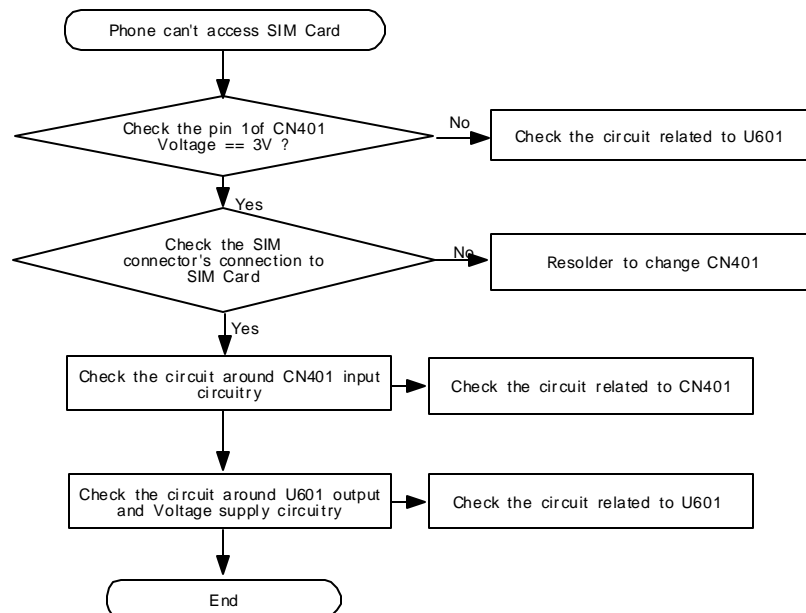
Phone can't access SIM Card

Check the pin 1of CN401 Voltage == 3V ?

No

Check the circuit related to U601

Yes

Check the SIM connector's connection to SIM Card

No

Resolder to change CN401

Yes

Check the circuit around CN401 input circuitry

Check the circuit related to CN401

Check the circuit around U601 output and Voltage supply circuitry

Check the circuit related to U601

End